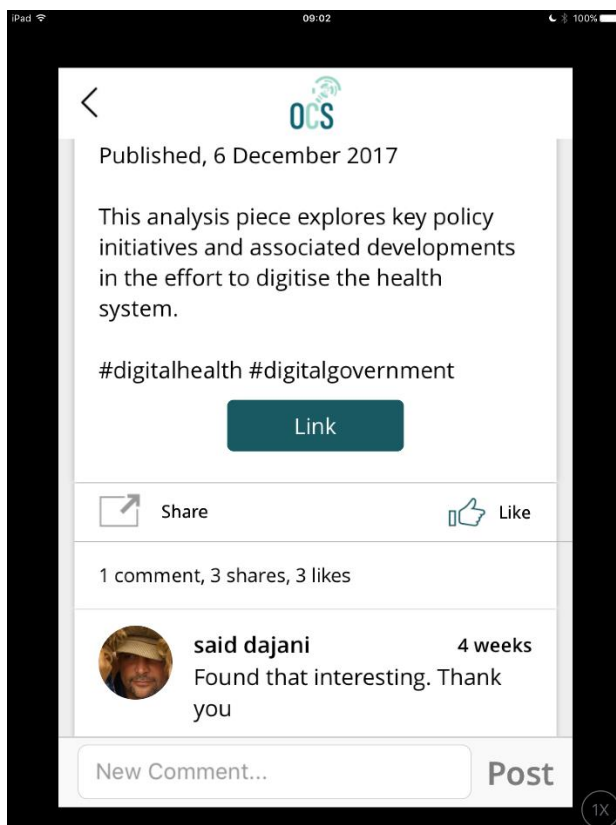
iPad 09:02 100%

<

OCS

Published, 6 December 2017

This analysis piece explores key policy initiatives and associated developments in the effort to digitise the health system.

#digitalhealth #digitalgovernment

Link

Share

Like

1 comment, 3 shares, 3 likes

said dajani 4 weeks
Found that interesting. Thank you

New Comment...

Post

1X